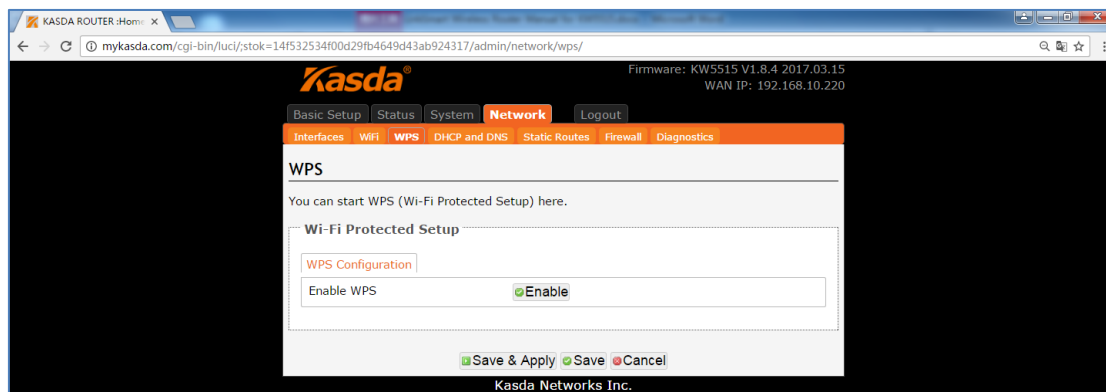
KASDA ROUTER :Home ×

mykasda.com/cgi-bin/luci/;stok=14f532534f00d29fb4649d43ab924317/admin/network/wps/

Kasda

Firmware: KW5515 V1.8.4 2017.03.15
WAN IP: 192.168.10.220

Basic Setup Status System Network Logout

Interfaces WiFi WPS DHCP and DNS Static Routes Firewall Diagnostics

WPS

You can start WPS (Wi-Fi Protected Setup) here.

Wi-Fi Protected Setup

WPS Configuration

Enable WPS Enable

Save & Apply Save Cancel

Kasda Networks Inc.